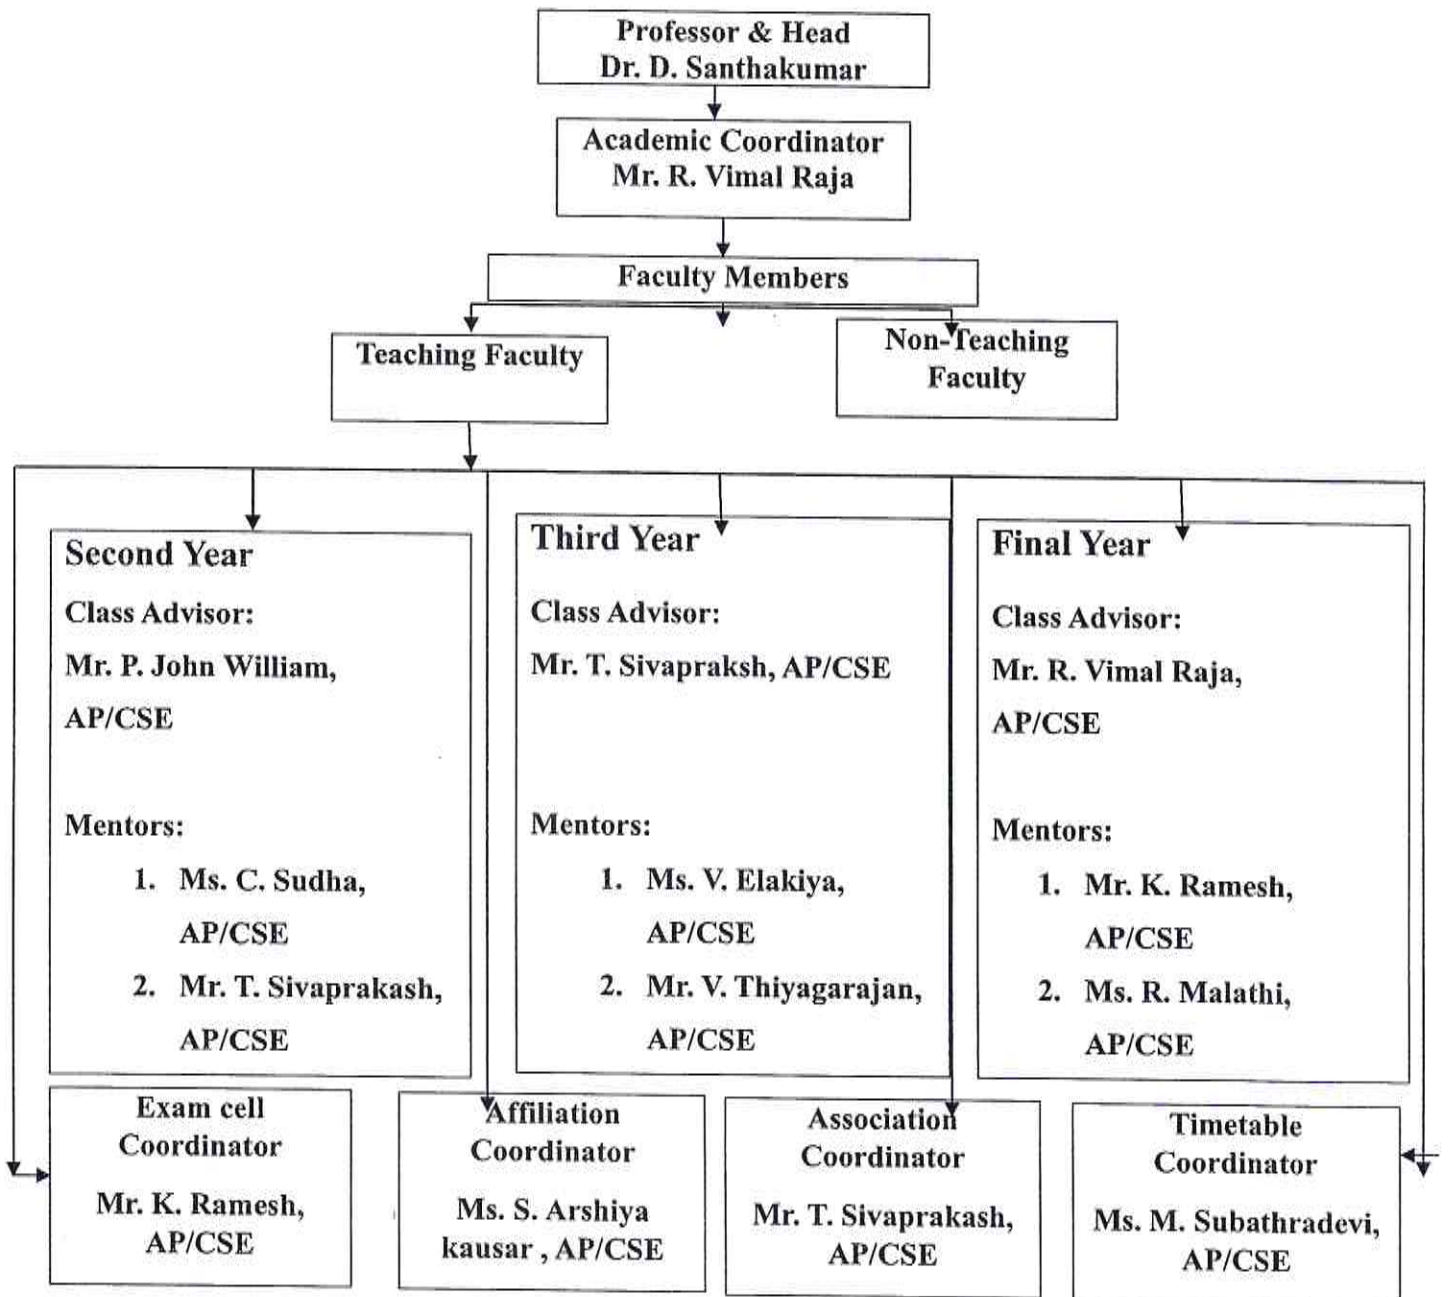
Professor & Head
Dr. D. Santhakumar

Academic Coordinator
Mr. R. Vimal Raja

Faculty Members

Teaching Faculty

Non-Teaching Faculty

Second Year
Class Advisor:
Mr. P. John William, AP/CSE

Mentors:
1. Ms. C. Sudha, AP/CSE
2. Mr. T. Sivaprakash, AP/CSE

Third Year
Class Advisor:
Mr. T. Sivapraksh, AP/CSE

Mentors:
1. Ms. V. Elakiya, AP/CSE
2. Mr. V. Thiyagarajan, AP/CSE

Final Year
Class Advisor:
Mr. R. Vimal Raja, AP/CSE

Mentors:
1. Mr. K. Ramesh, AP/CSE
2. Ms. R. Malathi, AP/CSE

Exam cell Coordinator
Mr. K. Ramesh, AP/CSE

Affiliation Coordinator
Ms. S. Arshiya kausar , AP/CSE

Association Coordinator
Mr. T. Sivaprakash, AP/CSE

Timetable Coordinator
Ms. M. Subathradevi, AP/CSE